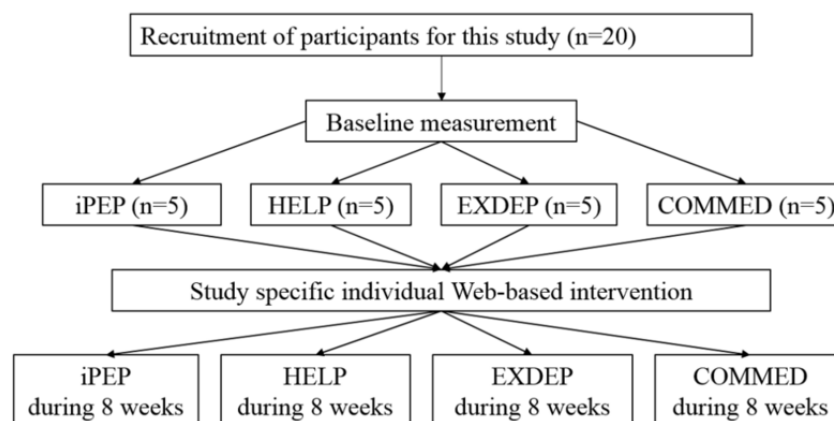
Recruitment of participants for this study (n=20)

Baseline measurement

iPEP (n=5)

HELP (n=5)

EXDEP (n=5)

COMMED (n=5)

Study specific individual Web-based intervention

iPEP during 8 weeks

HELP during 8 weeks

EXDEP during 8 weeks

COMMED during 8 weeks